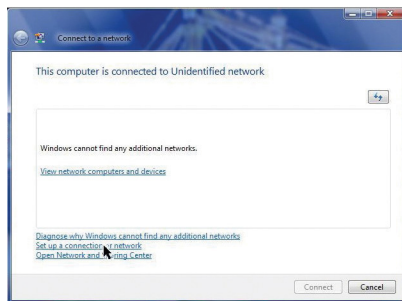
Connect to a network

This computer is connected to Unidentified network

Windows cannot find any additional networks.

View network computers and devices

Diagnose why Windows cannot find any additional networks
Set up a connection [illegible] network
Open Network and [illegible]ring Center

Connect
Cancel